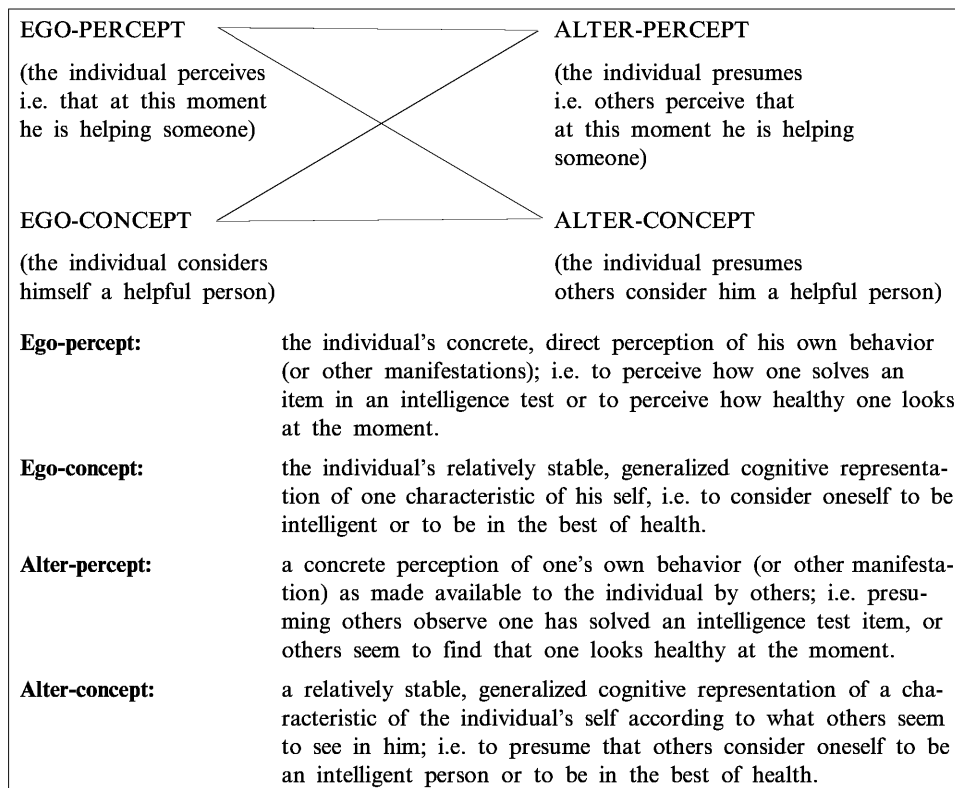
EGO-PERCEPT

(the individual perceives i.e. that at this moment he is helping someone)

ALTER-PERCEPT

(the individual presumes i.e. others perceive that at this moment he is helping someone)

EGO-CONCEPT

(the individual considers himself a helpful person)

ALTER-CONCEPT

(the individual presumes others consider him a helpful person)

**Ego-percept:** the individual's concrete, direct perception of his own behavior (or other manifestations); i.e. to perceive how one solves an item in an intelligence test or to perceive how healthy one looks at the moment.

**Ego-concept:** the individual's relatively stable, generalized cognitive representation of one characteristic of his self, i.e. to consider oneself to be intelligent or to be in the best of health.

**Alter-percept:** a concrete perception of one's own behavior (or other manifestation) as made available to the individual by others; i.e. presuming others observe one has solved an intelligence test item, or others seem to find that one looks healthy at the moment.

**Alter-concept:** a relatively stable, generalized cognitive representation of a characteristic of the individual's self according to what others seem to see in him; i.e. to presume that others consider oneself to be an intelligent person or to be in the best of health.